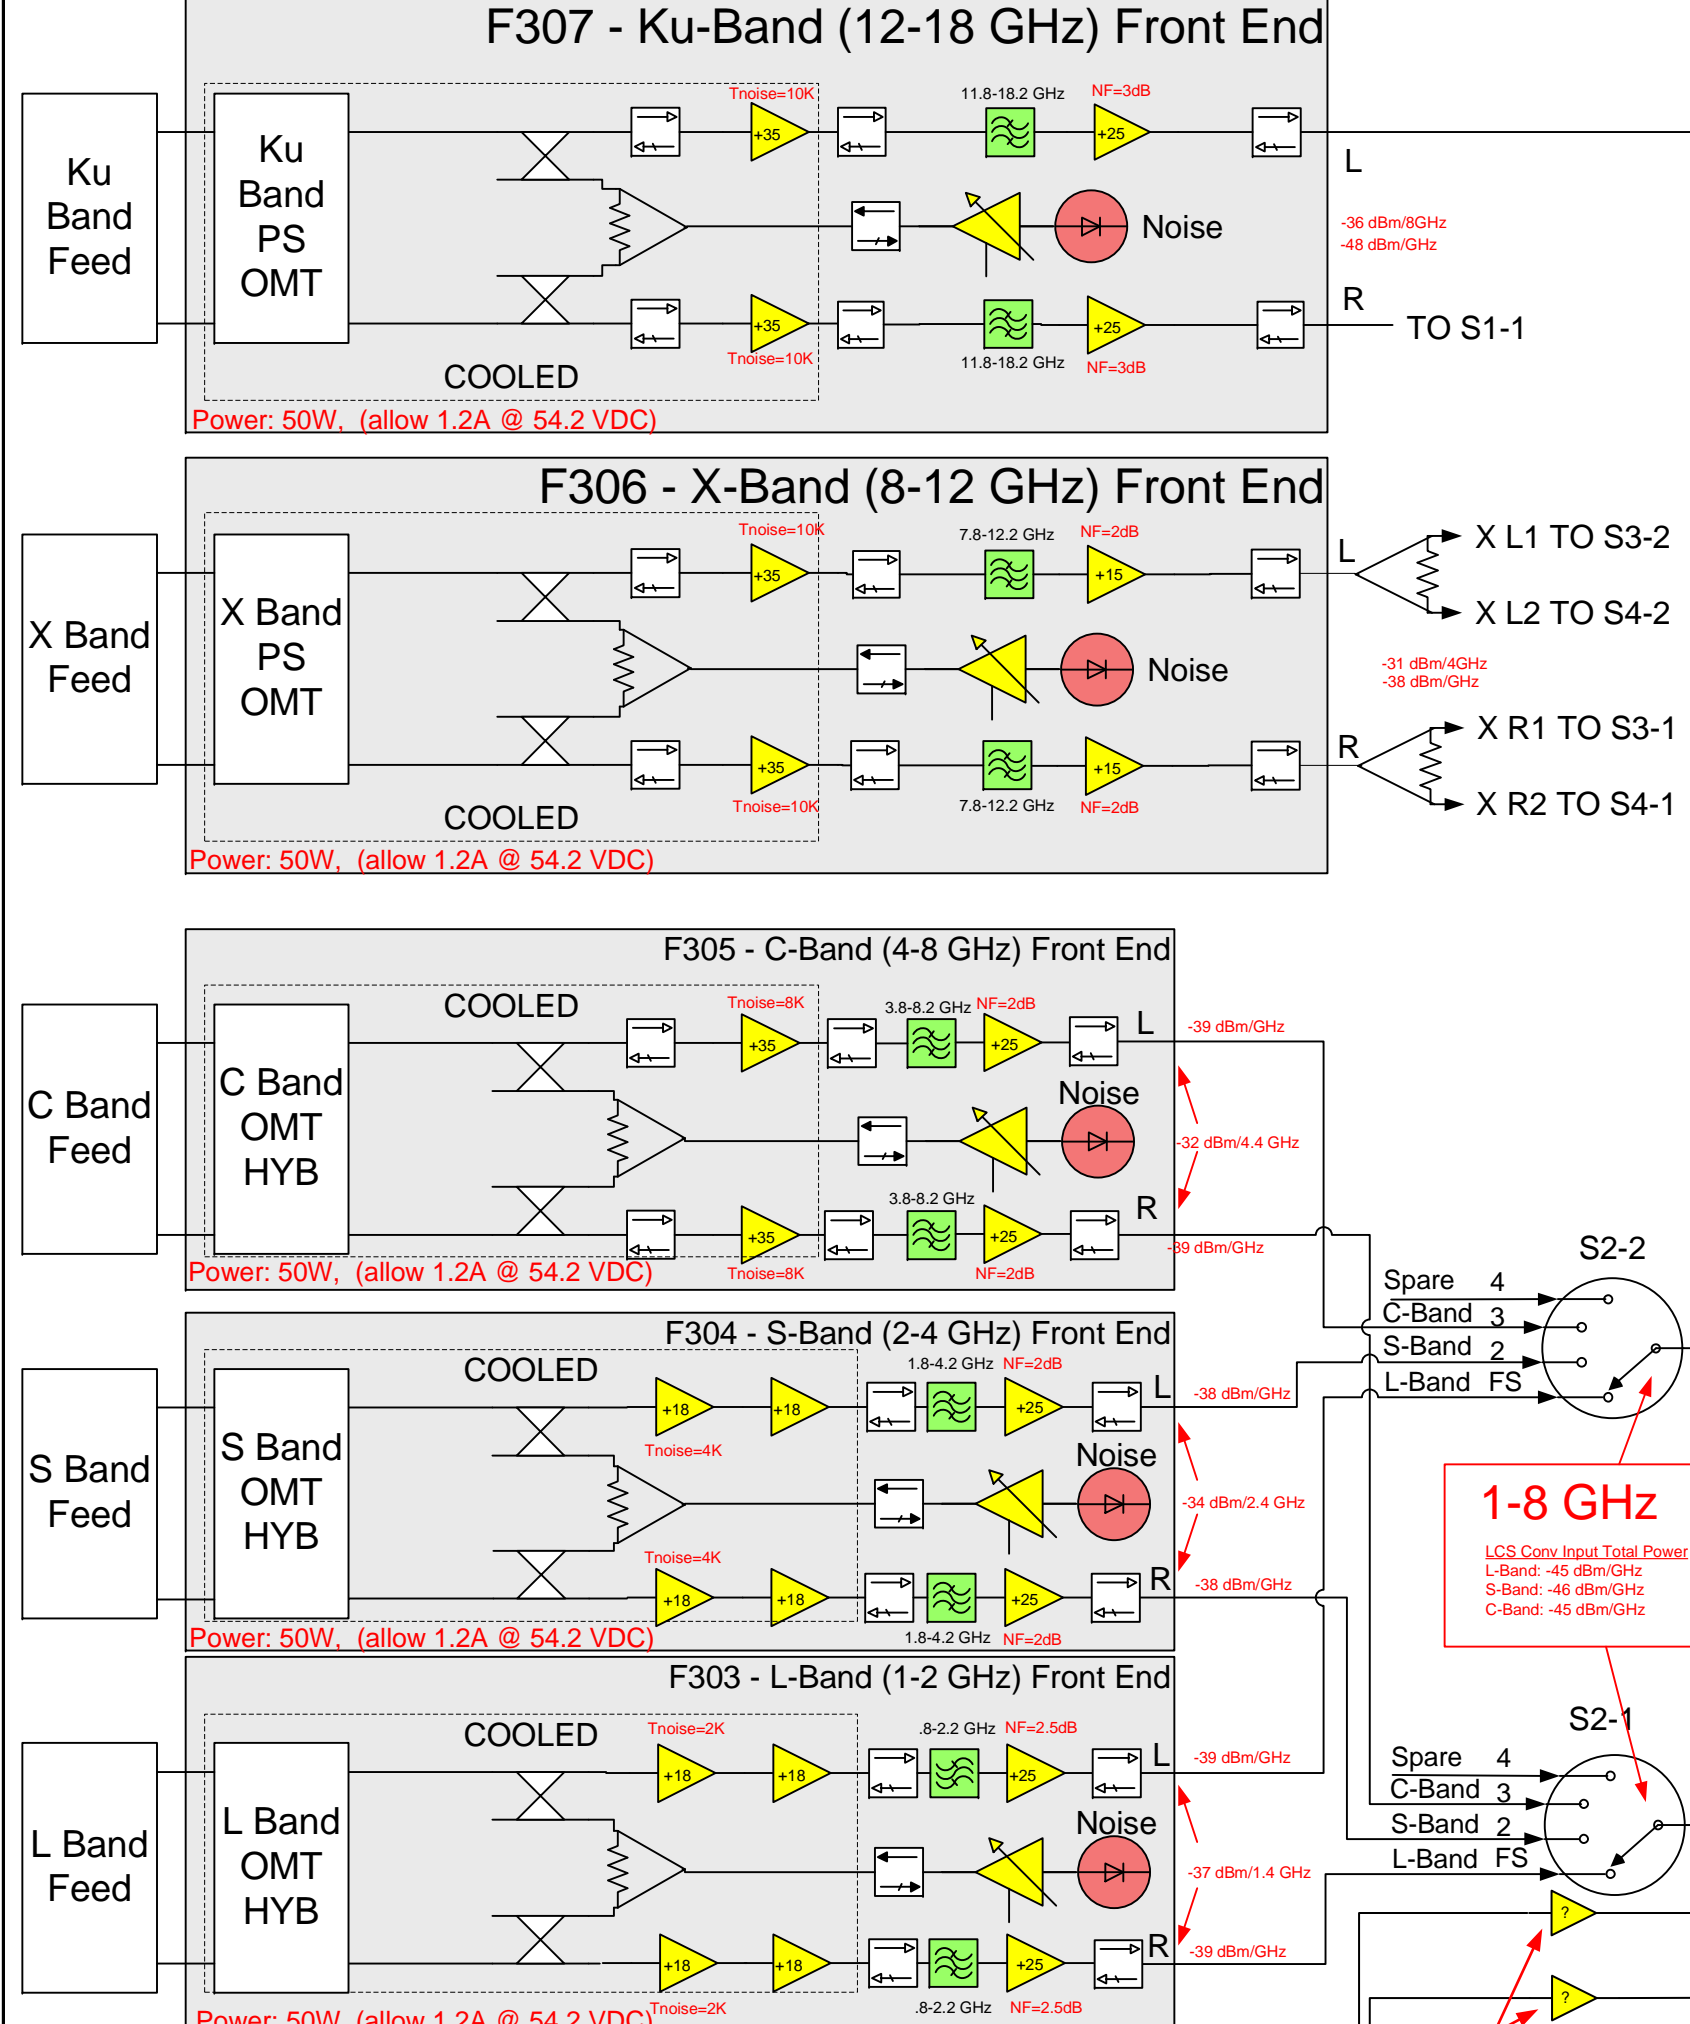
F307 - Ku-Band (12-18 GHz) Front End

Ku Band Feed

Ku Band PS OMT

Tnoise=10K
+35
11.8-18.2 GHz
NF=3dB
+25
L
Noise
-36 dBm/8GHz
-48 dBm/GHz
R
TO S1-1
+35
Tnoise=10K
+25
11.8-18.2 GHz
NF=3dB
COOLED
Power: 50W, (allow 1.2A @ 54.2 VDC)

F306 - X-Band (8-12 GHz) Front End

X Band Feed

X Band PS OMT

Tnoise=10K
+35
7.8-12.2 GHz
NF=2dB
+15
L
X L1 TO S3-2
X L2 TO S4-2
Noise
-31 dBm/4GHz
-38 dBm/GHz
R
X R1 TO S3-1
X R2 TO S4-1
+35
Tnoise=10K
+15
7.8-12.2 GHz
NF=2dB
COOLED
Power: 50W, (allow 1.2A @ 54.2 VDC)

F305 - C-Band (4-8 GHz) Front End

C Band Feed

C Band OMT HYB

COOLED
Tnoise=8K
+35
3.8-8.2 GHz
NF=2dB
+25
L
-39 dBm/GHz
Noise
-32 dBm/4.4 GHz
3.8-8.2 GHz
R
+35
+25
-39 dBm/GHz
Power: 50W, (allow 1.2A @ 54.2 VDC)
Tnoise=8K
NF=2dB

S2-2
Spare 4
C-Band 3
S-Band 2
L-Band FS

F304 - S-Band (2-4 GHz) Front End

S Band Feed

S Band OMT HYB

COOLED
1.8-4.2 GHz
NF=2dB
+18
+18
+25
L
-38 dBm/GHz
Tnoise=4K
Noise
-34 dBm/2.4 GHz
Tnoise=4K
+18
+18
+25
R
-38 dBm/GHz
Power: 50W, (allow 1.2A @ 54.2 VDC)
1.8-4.2 GHz
NF=2dB

1-8 GHz
LCS Conv Input Total Power
L-Band: -45 dBm/GHz
S-Band: -46 dBm/GHz
C-Band: -45 dBm/GHz

F303 - L-Band (1-2 GHz) Front End

L Band Feed

L Band OMT HYB

COOLED
Tnoise=2K
.8-2.2 GHz
NF=2.5dB
+18
+18
+25
L
-39 dBm/GHz
Noise
-37 dBm/1.4 GHz
+18
+18
+25
R
-39 dBm/GHz
Power: 50W, (allow 1.2A @ 54.2 VDC)
Tnoise=2K
.8-2.2 GHz
NF=2.5dB

S2-1
Spare 4
C-Band 3
S-Band 2
L-Band FS
?
?